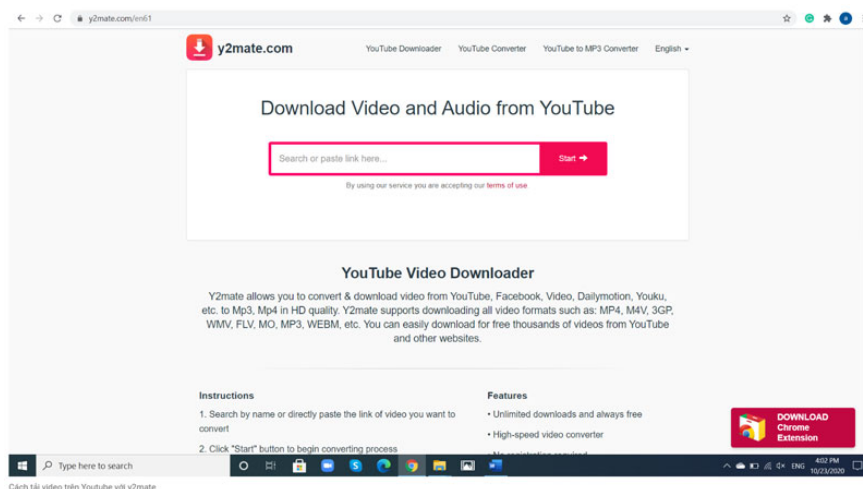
y2mate.com/en61

y2mate.com

YouTube Downloader YouTube Converter YouTube to MP3 Converter English

Download Video and Audio from YouTube

Search or paste link here...

Start

By using our service you are accepting our terms of use

YouTube Video Downloader

Y2mate allows you to convert & download video from YouTube, Facebook, Video, Dailymotion, Youku, etc. to Mp3, Mp4 in HD quality. Y2mate supports downloading all video formats such as: MP4, M4V, 3GP, WMV, FLV, MO, MP3, WEBM, etc. You can easily download for free thousands of videos from YouTube and other websites.

Instructions

1. Search by name or directly paste the link of video you want to convert

2. Click "Start" button to begin converting process

Features

• Unlimited downloads and always free

• High-speed video converter

• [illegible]

DOWNLOAD Chrome Extension

Type here to search

ENG 4:02 PM 10/23/2020

Cách tải video trên Youtube với y2mate